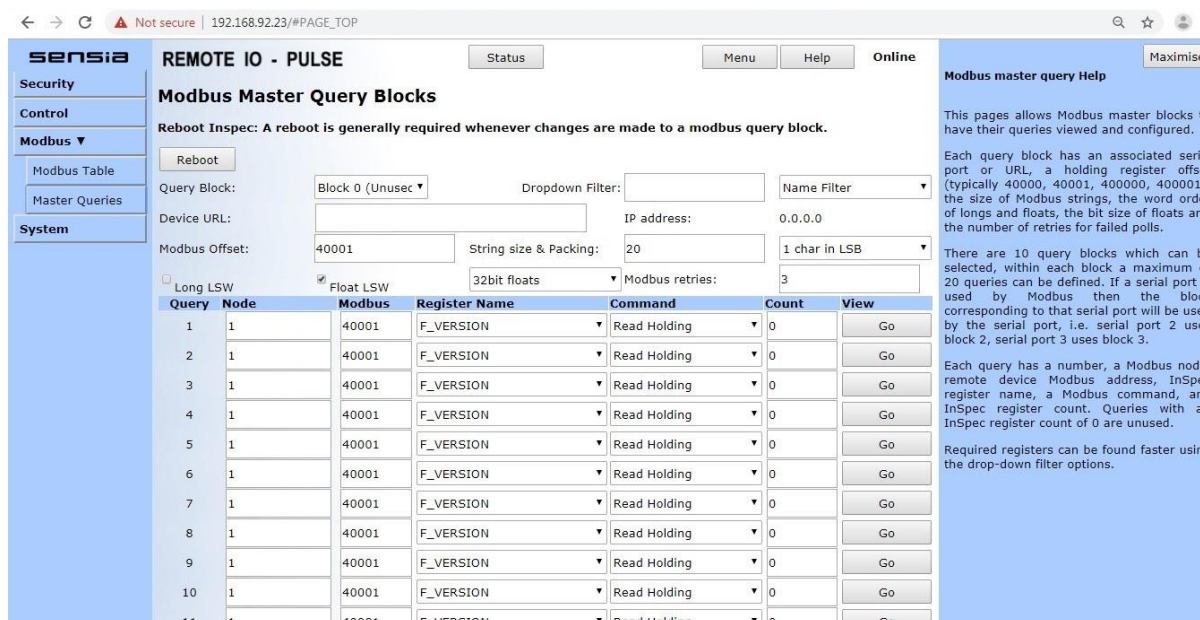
Not secure | 192.168.92.23/#PAGE_TOP

sensia

Security

Control

Modbus ▼

Modbus Table

Master Queries

System

REMOTE IO - PULSE

Status

Menu

Help

Online

Maximise

Modbus Master Query Blocks

Reboot Inspec: A reboot is generally required whenever changes are made to a modbus query block.

Reboot

Query Block: Block 0 (Unusec ▾ Dropdown Filter: Name Filter ▾

Device URL: IP address: 0.0.0.0

Modbus Offset: 40001 String size & Packing: 20 1 char in LSB ▾

Long LSW Float LSW 32bit floats ▾ Modbus retries: 3

| Query | Node | Modbus | Register Name | Command | Count | View |
|---|---|---|---|---|---|---|
| 1 | 1 | 40001 | F_VERSION | Read Holding | 0 | Go |
| 2 | 1 | 40001 | F_VERSION | Read Holding | 0 | Go |
| 3 | 1 | 40001 | F_VERSION | Read Holding | 0 | Go |
| 4 | 1 | 40001 | F_VERSION | Read Holding | 0 | Go |
| 5 | 1 | 40001 | F_VERSION | Read Holding | 0 | Go |
| 6 | 1 | 40001 | F_VERSION | Read Holding | 0 | Go |
| 7 | 1 | 40001 | F_VERSION | Read Holding | 0 | Go |
| 8 | 1 | 40001 | F_VERSION | Read Holding | 0 | Go |
| 9 | 1 | 40001 | F_VERSION | Read Holding | 0 | Go |
| 10 | 1 | 40001 | F_VERSION | Read Holding | 0 | Go |

Modbus master query Help

This pages allows Modbus master blocks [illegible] have their queries viewed and configured.

Each query block has an associated seri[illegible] port or URL, a holding register offs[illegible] (typically 40000, 40001, 400000, 400001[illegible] the size of Modbus strings, the word orde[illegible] of longs and floats, the bit size of floats ar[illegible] the number of retries for failed polls.

There are 10 query blocks which can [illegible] selected, within each block a maximum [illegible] 20 queries can be defined. If a serial port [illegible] used by Modbus then the bloc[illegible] corresponding to that serial port will be use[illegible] by the serial port, i.e. serial port 2 use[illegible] block 2, serial port 3 uses block 3.

Each query has a number, a Modbus nod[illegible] remote device Modbus address, InSpe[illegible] register name, a Modbus command, an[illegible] InSpec register count. Queries with a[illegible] InSpec register count of 0 are unused.

Required registers can be found faster usin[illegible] the drop-down filter options.